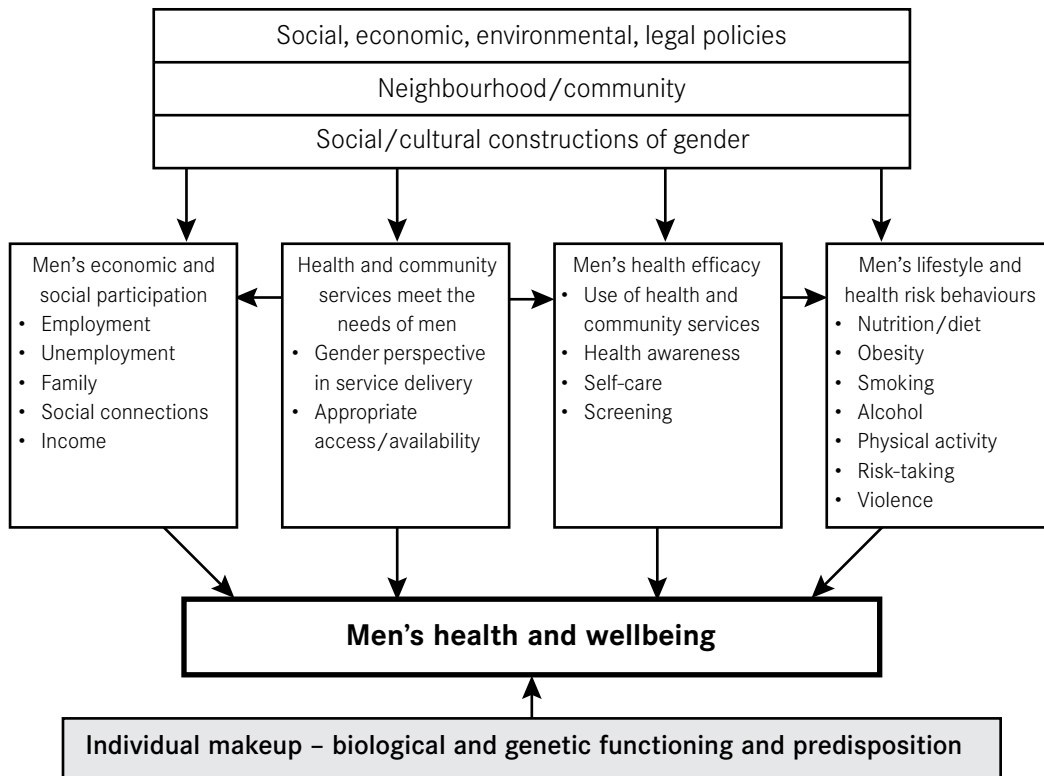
Social, economic, environmental, legal policies

Neighbourhood/community

Social/cultural constructions of gender

Men's economic and social participation
- Employment
- Unemployment
- Family
- Social connections
- Income

Health and community services meet the needs of men
- Gender perspective in service delivery
- Appropriate access/availability

Men's health efficacy
- Use of health and community services
- Health awareness
- Self-care
- Screening

Men's lifestyle and health risk behaviours
- Nutrition/diet
- Obesity
- Smoking
- Alcohol
- Physical activity
- Risk-taking
- Violence

**Men's health and wellbeing**

**Individual makeup – biological and genetic functioning and predisposition**